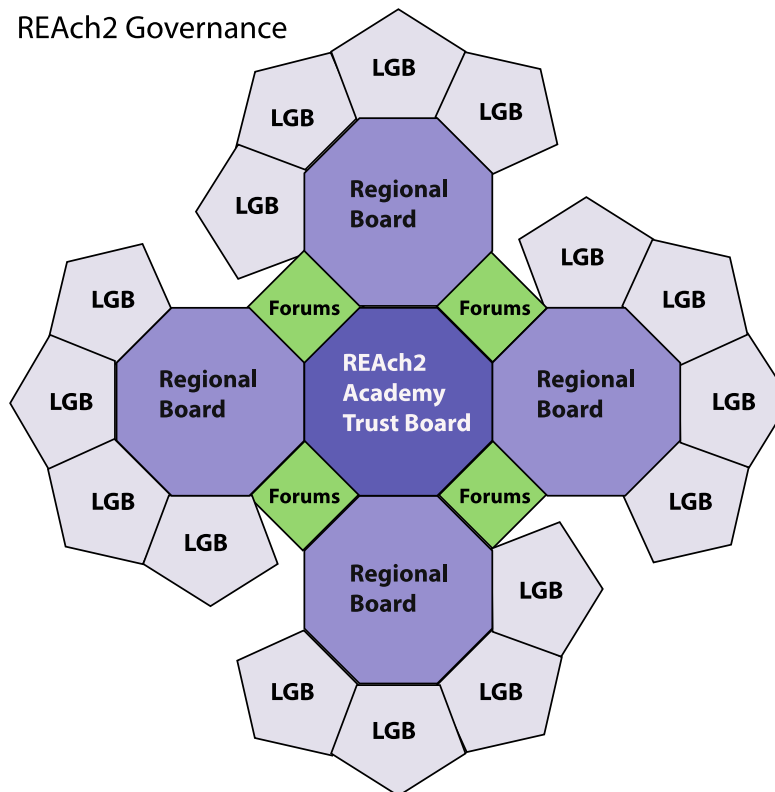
REAch2 Governance

LGB
LGB
LGB
LGB

Regional Board

LGB
LGB
LGB
LGB

Regional Board

Forums
Forums

REAch2 Academy Trust Board

Forums
Forums

LGB
LGB
LGB
LGB

Regional Board

Regional Board

LGB
LGB
LGB
LGB